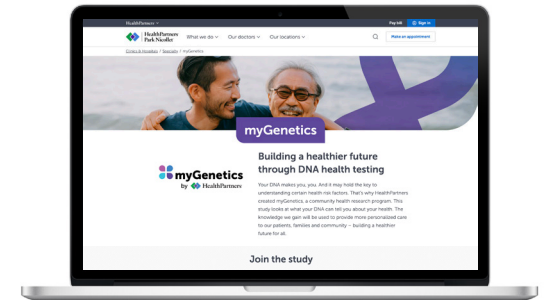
HealthPartners

Pay bill

Sign in

HealthPartners Park Nicollet

What we do

Our doctors

Our locations

Make an appointment

Clinics & Hospitals / Specialty / myGenetics

myGenetics

myGenetics by HealthPartners

Building a healthier future through DNA health testing

Your DNA makes you, you. And it may hold the key to understanding certain health risk factors. That's why HealthPartners created myGenetics, a community health research program. This study looks at what your DNA can tell you about your health. The knowledge we gain will be used to provide more personalized care to our patients, families and community – building a healthier future for all.

Join the study